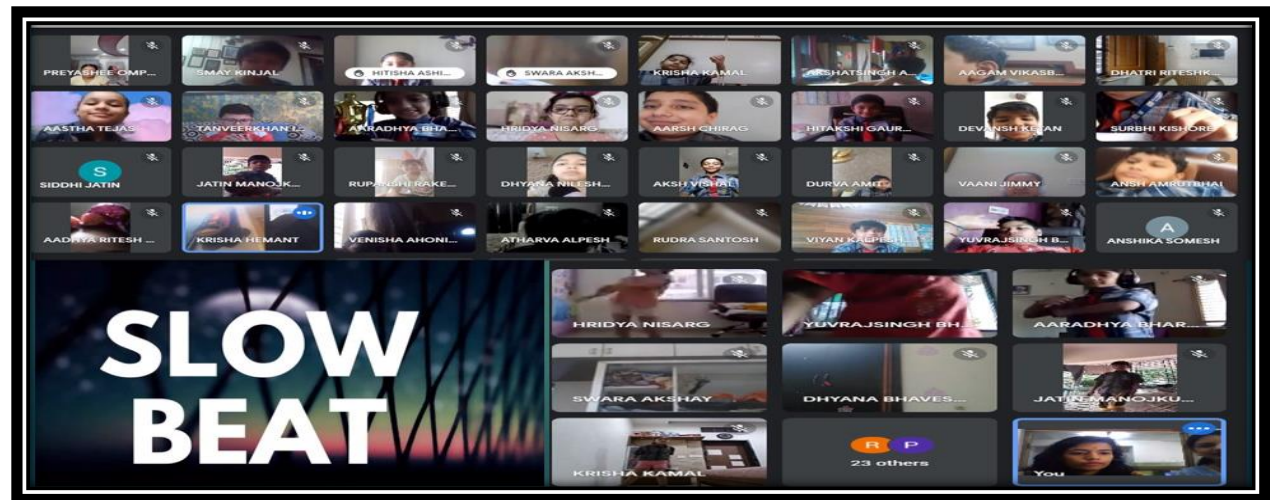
PREYASHEE OMP...
SMAY KINJAL
HITISHA ASHI...
SWARA AKSH...
KRISHA KAMAL
AKSHATSINGH A...
AAGAM VIKASB...
DHATRI RITESHK...
AASTHA TEJAS
TANVEERKHAN I...
AARADHYA BHA...
HRIDYA NISARG
AARSH CHIRAG
HITAKSHI GAUR...
DEVANSH KETAN
SURBHI KISHORE
S
SIDDHI JATIN
JATIN MANOJK...
RUPANSHI RAKE...
DHYANA NILESH...
AKSH VISHAL
DURVA AMIT
VAANI JIMMY
ANSH AMRUTBHAI
AADHYA RITESH ...
KRISHA HEMANT
VENISHA AHONI...
ATHARVA ALPESH
RUDRA SANTOSH
VIYAN KALPESH...
YUVRAJSINGH B...
A
ANSHIKA SOMESH
SLOW BEAT
HRIDYA NISARG
YUVRAJSINGH BH...
AARADHYA BHAR...
SWARA AKSHAY
DHYANA BHAVES...
JATIN MANOJKU...
KRISHA KAMAL
R P
23 others
You